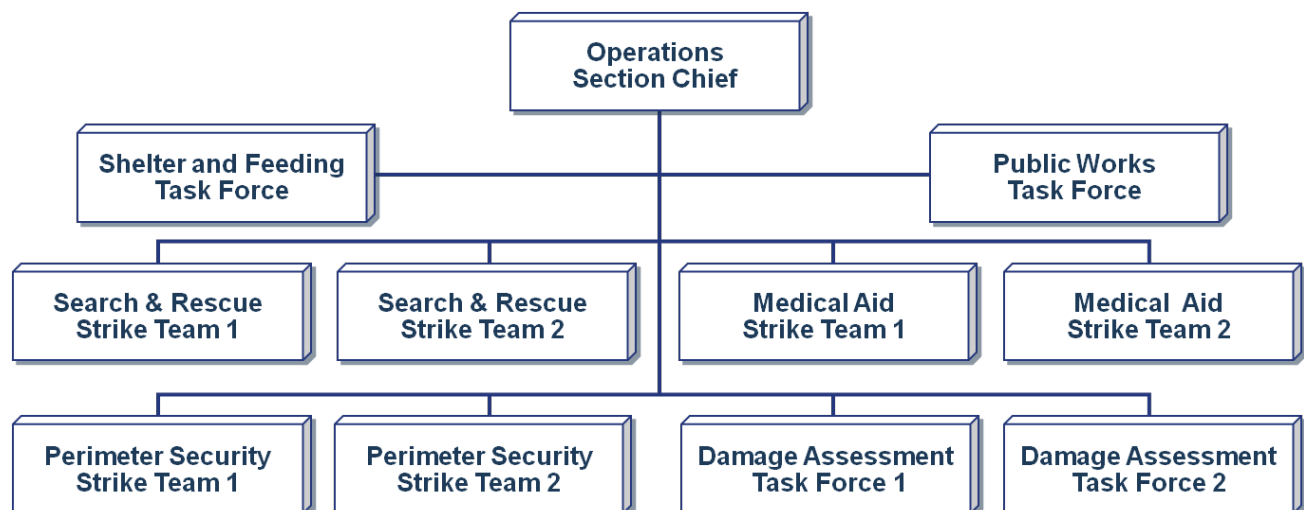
Operations Section Chief

Shelter and Feeding Task Force

Public Works Task Force

Search & Rescue Strike Team 1

Search & Rescue Strike Team 2

Medical Aid Strike Team 1

Medical Aid Strike Team 2

Perimeter Security Strike Team 1

Perimeter Security Strike Team 2

Damage Assessment Task Force 1

Damage Assessment Task Force 2